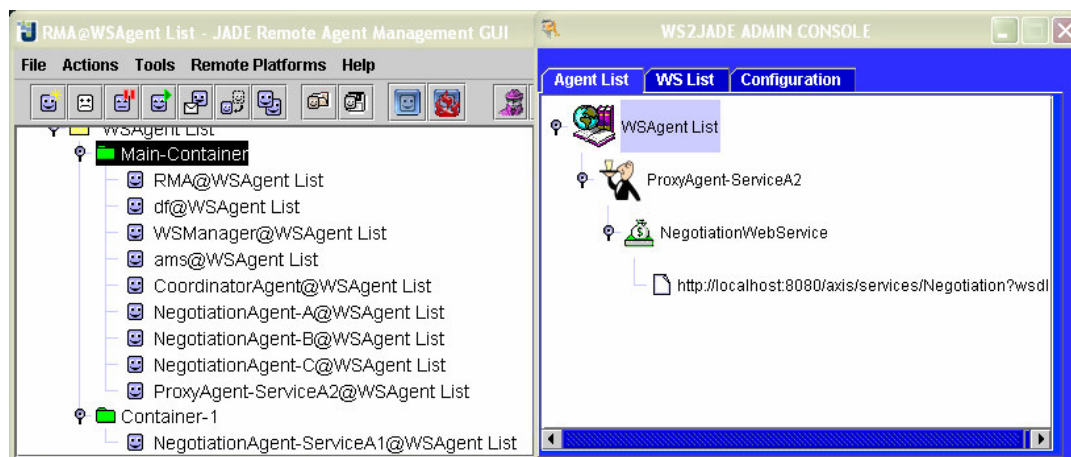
RMA@WSAgent List - JADE Remote Agent Management GUI

File Actions Tools Remote Platforms Help

WSAgent List
Main-Container
RMA@WSAgent List
df@WSAgent List
WSManager@WSAgent List
ams@WSAgent List
CoordinatorAgent@WSAgent List
NegotiationAgent-A@WSAgent List
NegotiationAgent-B@WSAgent List
NegotiationAgent-C@WSAgent List
ProxyAgent-ServiceA2@WSAgent List
Container-1
NegotiationAgent-ServiceA1@WSAgent List

WS2JADE ADMIN CONSOLE

Agent List | WS List | Configuration

WSAgent List
ProxyAgent-ServiceA2
NegotiationWebService
http://localhost:8080/axis/services/Negotiation?wsdl